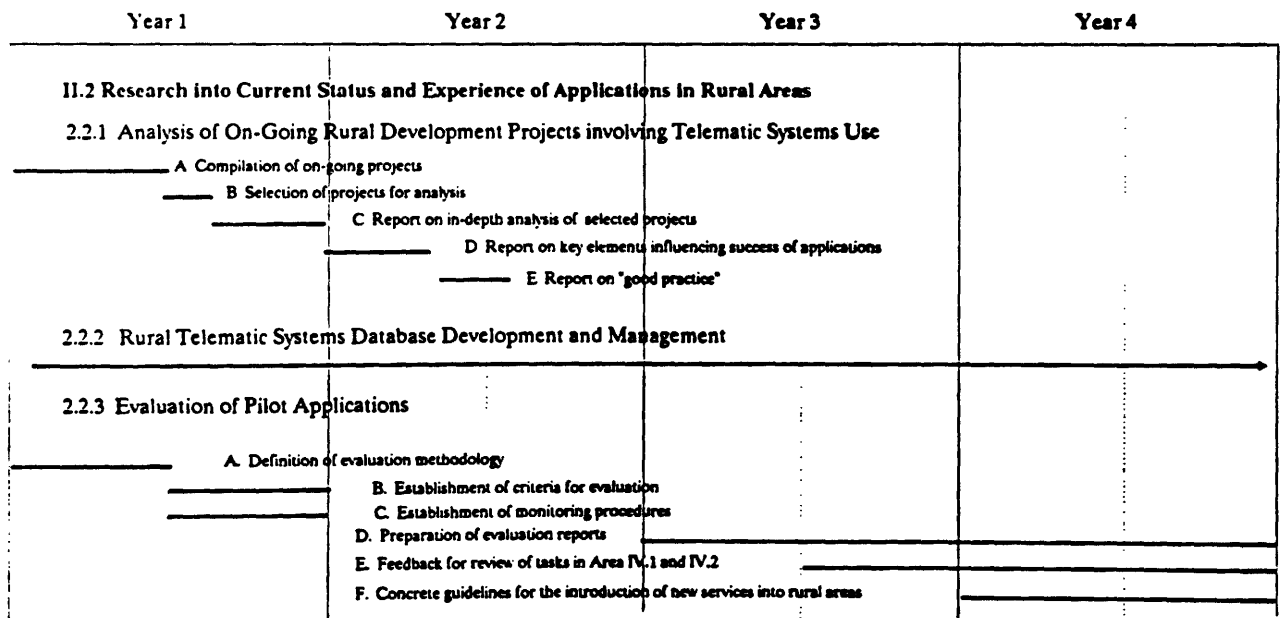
Year 1 | Year 2 | Year 3 | Year 4

II.2 Research into Current Status and Experience of Applications in Rural Areas

2.2.1 Analysis of On-Going Rural Development Projects involving Telematic Systems Use

A Compilation of on-going projects

B Selection of projects for analysis

C Report on in-depth analysis of selected projects

D Report on key elements influencing success of applications

E Report on "good practice"

2.2.2 Rural Telematic Systems Database Development and Management

2.2.3 Evaluation of Pilot Applications

A. Definition of evaluation methodology

B. Establishment of criteria for evaluation

C. Establishment of monitoring procedures

D. Preparation of evaluation reports

E. Feedback for review of tasks in Area IV.1 and IV.2

F. Concrete guidelines for the introduction of new services into rural areas